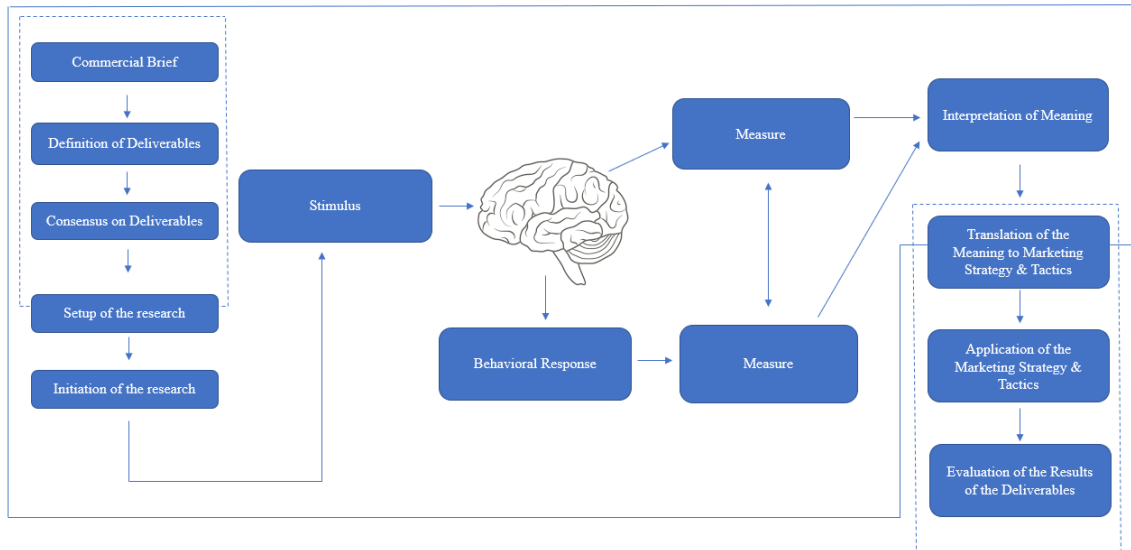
Commercial Brief

Definition of Deliverables

Consensus on Deliverables

Setup of the research

Initiation of the research

Stimulus

Behavioral Response

Measure

Measure

Interpretation of Meaning

Translation of the Meaning to Marketing Strategy & Tactics

Application of the Marketing Strategy & Tactics

Evaluation of the Results of the Deliverables